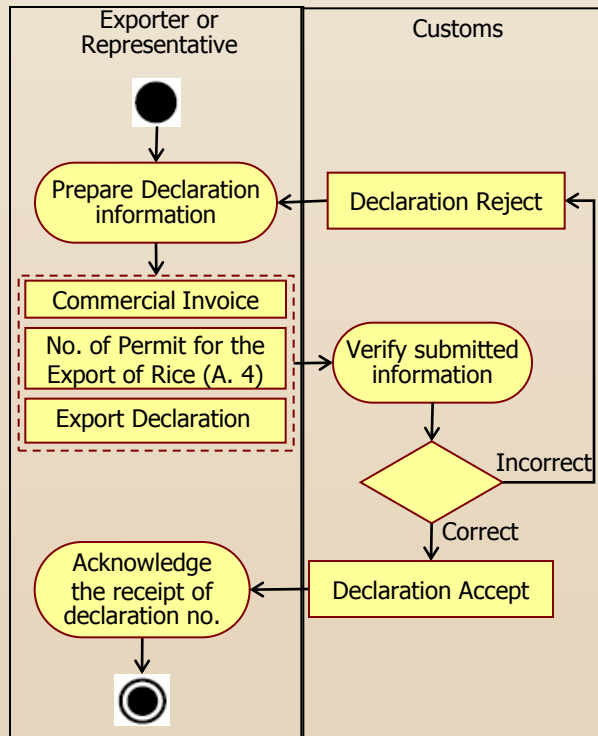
Exporter or Representative

Customs

Prepare Declaration information

Declaration Reject

Commercial Invoice

No. of Permit for the Export of Rice (A. 4)

Export Declaration

Verify submitted information

Incorrect

Correct

Acknowledge the receipt of declaration no.

Declaration Accept